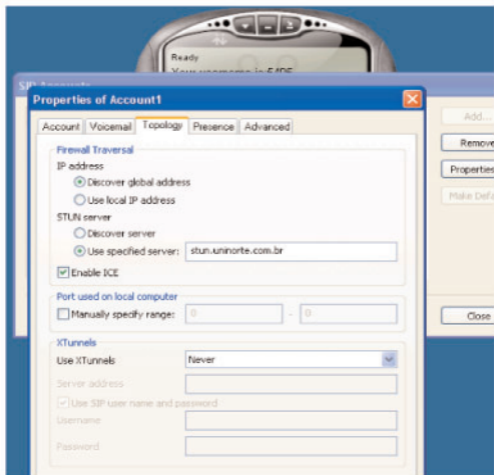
Ready

Your username is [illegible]

SIP Accounts

Properties of Account1

Account | Voicemail | Topology | Presence | Advanced

Firewall Traversal

IP address

Discover global address

Use local IP address

STUN server

Discover server

Use specified server: stun.uninorte.com.br

Enable ICE

Port used on local computer

Manually specify range: 0 - 0

XTunnels

Use XTunnels Never

Server address

Use SIP user name and password

Username

Password

Add...

Remove

Properties

Make Default

Close